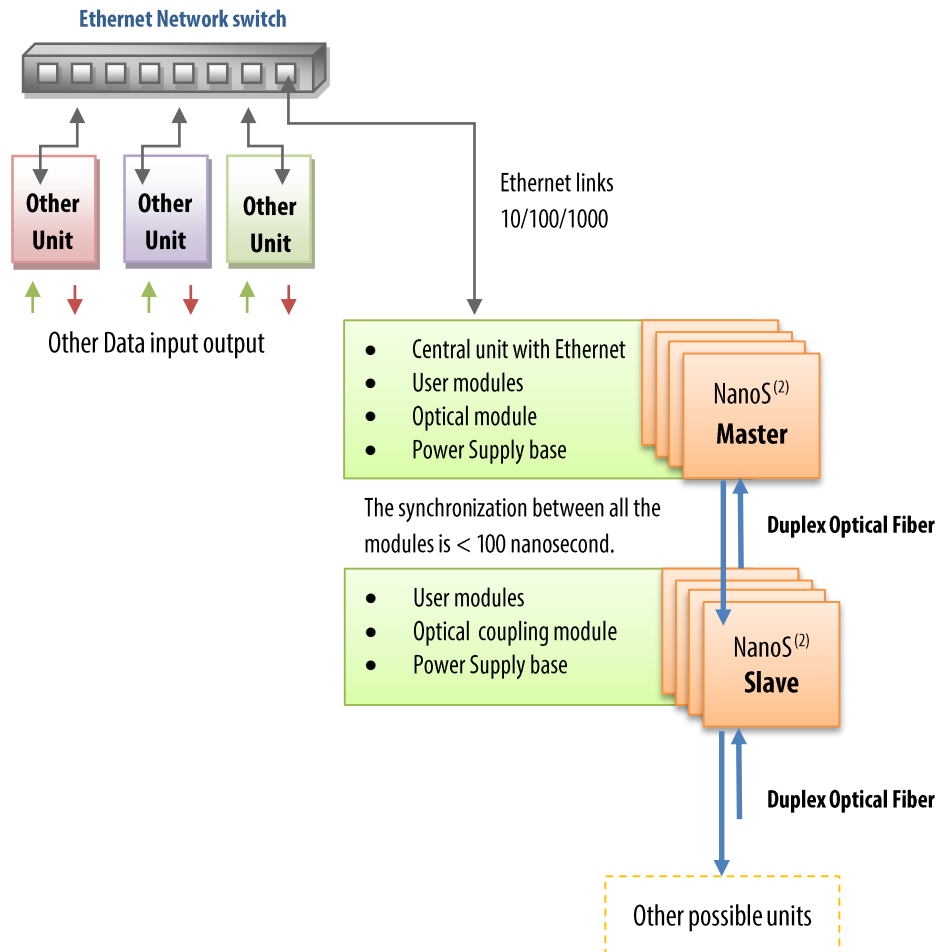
Ethernet Network switch

Other Unit

Other Unit

Other Unit

Other Data input output

Ethernet links 10/100/1000

- Central unit with Ethernet
- User modules
- Optical module
- Power Supply base

NanoS$^{(2)}$ Master

The synchronization between all the modules is < 100 nanosecond.

Duplex Optical Fiber

- User modules
- Optical coupling module
- Power Supply base

NanoS$^{(2)}$ Slave

Duplex Optical Fiber

Other possible units